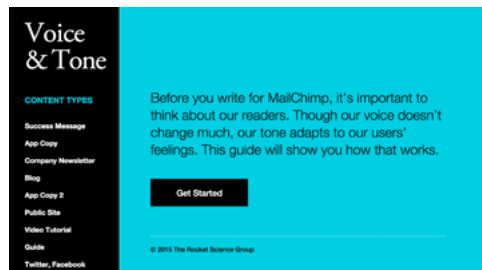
Voice & Tone

CONTENT TYPES

Success Message

App Copy

Company Newsletter

Blog

App Copy 2

Public Site

Video Tutorial

Guide

Twitter, Facebook

Before you write for MailChimp, it's important to think about our readers. Though our voice doesn't change much, our tone adapts to our users' feelings. This guide will show you how that works.

Get Started

© 2015 The Rocket Science Group